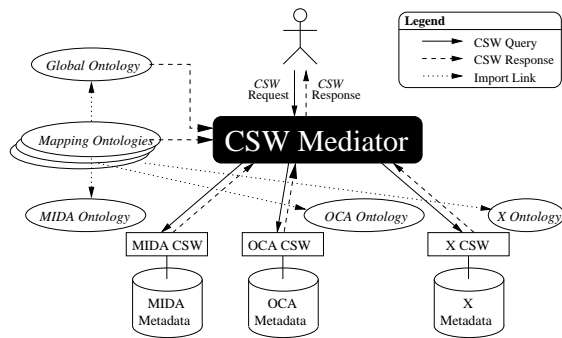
Legend
CSW Query
CSW Response
Import Link

Global Ontology
CSW Request
CSW Response
Mapping Ontologies
CSW Mediator
MIDA Ontology
OCA Ontology
X Ontology
MIDA CSW
OCA CSW
X CSW
MIDA Metadata
OCA Metadata
X Metadata